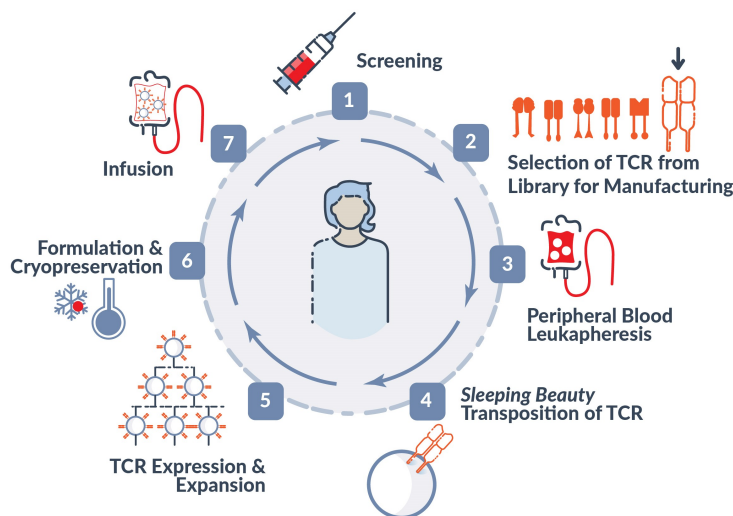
Screening

1

2

Selection of TCR from Library for Manufacturing

3

Peripheral Blood Leukapheresis

4

*Sleeping Beauty* Transposition of TCR

5

TCR Expression & Expansion

6

Formulation & Cryopreservation

7

Infusion